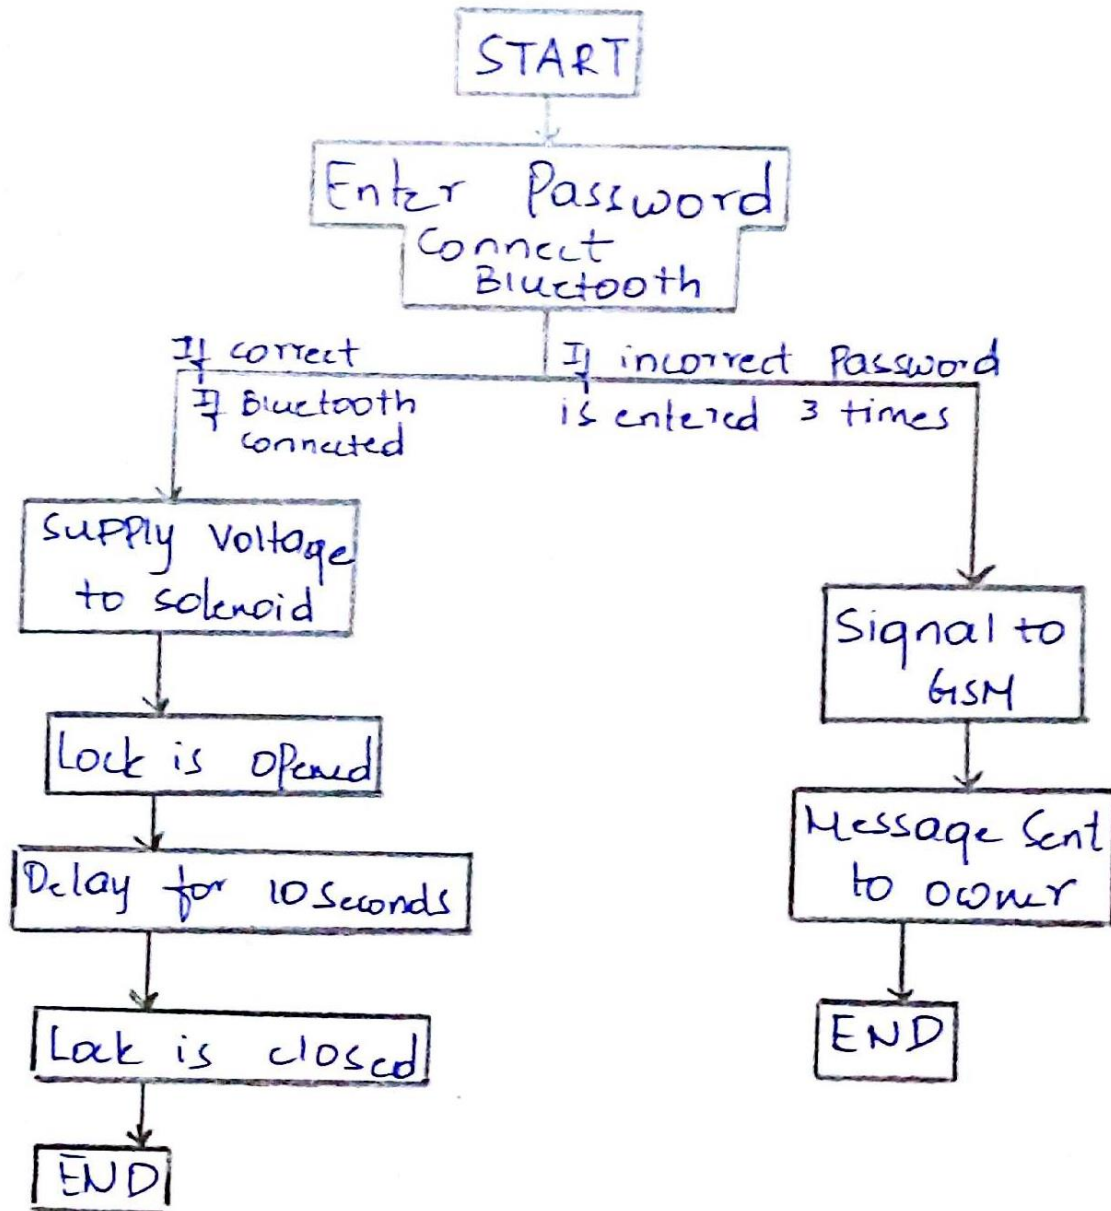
START

Enter Password
Connect Bluetooth

If correct
If Bluetooth connected

If incorrect Password is entered 3 times

Supply Voltage to solenoid

Lock is Opened

Delay for 10 Seconds

Lock is closed

END

Signal to GSM

Message Sent to owner

END